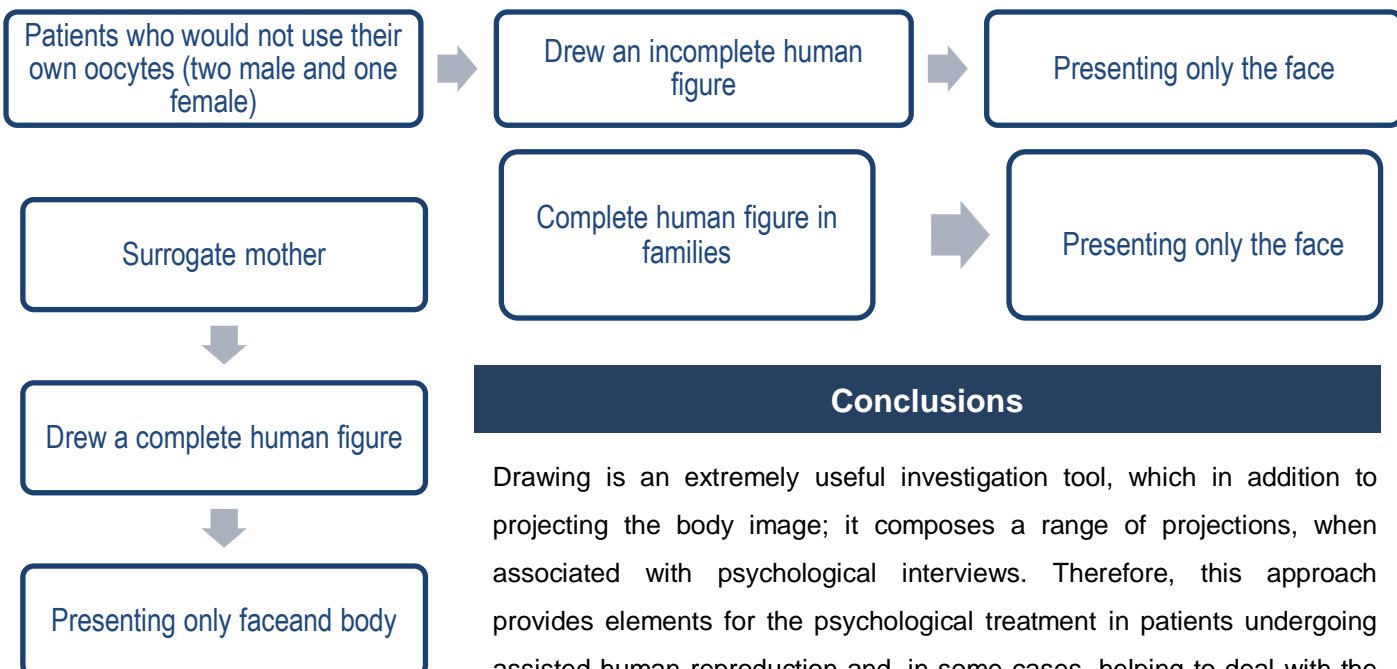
Patients who would not use their own oocytes (two male and one female)

Drew an incomplete human figure

Presenting only the face

Surrogate mother

Complete human figure in families

Presenting only the face

Drew a complete human figure

Presenting only faceand body

Conclusions

Drawing is an extremely useful investigation tool, which in addition to projecting the body image; it composes a range of projections, when associated with psychological interviews. Therefore, this approach provides elements for the psychological treatment in patients undergoing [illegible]